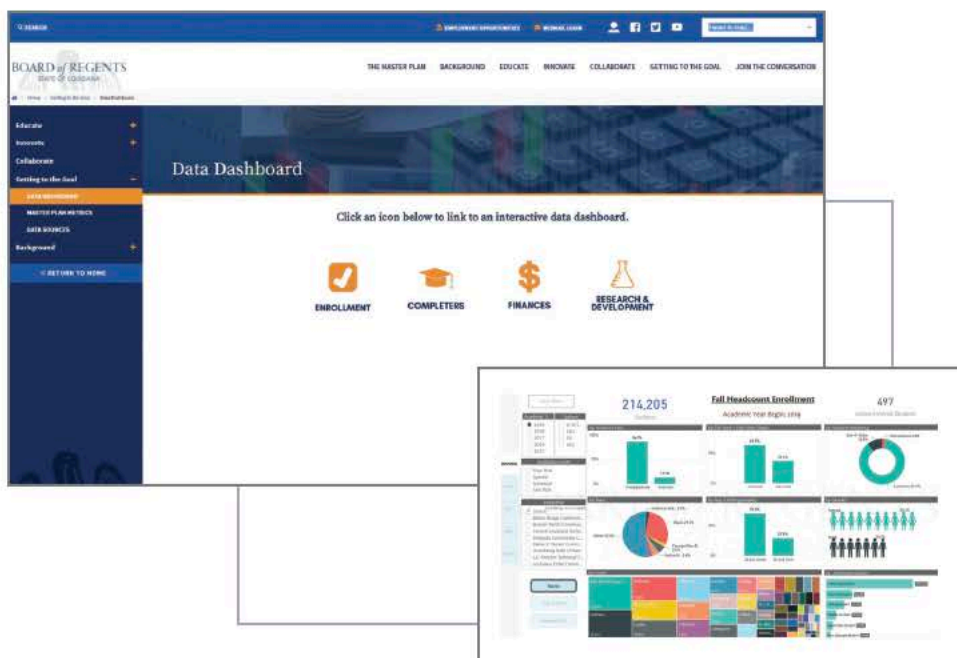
SEARCH

EMPLOYMENT OPPORTUNITIES

WEBMAIL LOGIN

Select Language

BOARD of REGENTS
STATE OF LOUISIANA

THE MASTER PLAN BACKGROUND EDUCATE INNOVATE COLLABORATE GETTING TO THE GOAL JOIN THE CONVERSATION

Home › Getting to the Goal › Data Dashboard

Educate +
Innovate +
Collaborate
Getting to the Goal −
DATA DASHBOARD
MASTER PLAN METRICS
DATA SOURCES
Background +
< RETURN TO HOME

Data Dashboard

Click an icon below to link to an interactive data dashboard.

ENROLLMENT

COMPLETERS

FINANCES

RESEARCH & DEVELOPMENT

214,205

Fall Headcount Enrollment

Academic Year Begin: 2019

497

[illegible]